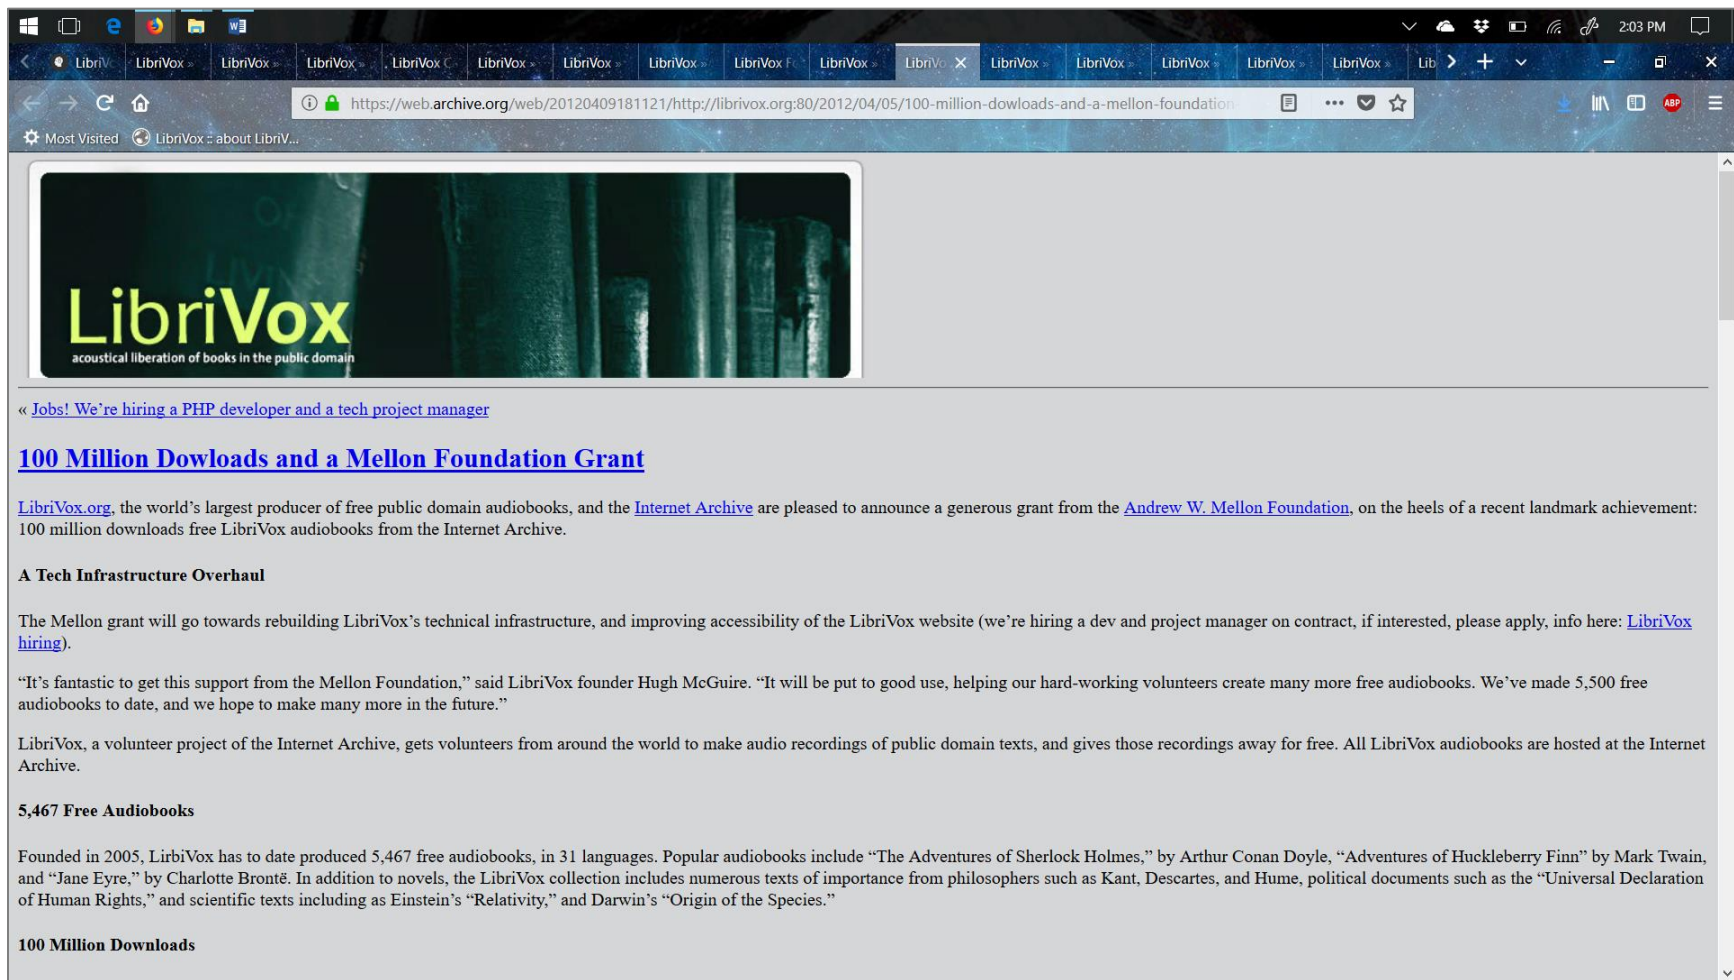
2:03 PM

LibriV LibriVox » LibriVox » LibriVox » LibriVox : LibriVox » LibriVox » LibriVox » LibriVox F LibriVox » LibriV LibriVox » LibriVox » LibriVox » LibriVox » LibriVox » Lib

https://web.archive.org/web/20120409181121/http://librivox.org:80/2012/04/05/100-million-dowloads-and-a-mellon-foundatio

Most Visited LibriVox :: about LibriV...

LibriVox
acoustical liberation of books in the public domain

« Jobs! We're hiring a PHP developer and a tech project manager

100 Million Dowloads and a Mellon Foundation Grant

LibriVox.org, the world's largest producer of free public domain audiobooks, and the Internet Archive are pleased to announce a generous grant from the Andrew W. Mellon Foundation, on the heels of a recent landmark achievement: 100 million downloads free LibriVox audiobooks from the Internet Archive.

A Tech Infrastructure Overhaul

The Mellon grant will go towards rebuilding LibriVox's technical infrastructure, and improving accessibility of the LibriVox website (we're hiring a dev and project manager on contract, if interested, please apply, info here: LibriVox hiring).

"It's fantastic to get this support from the Mellon Foundation," said LibriVox founder Hugh McGuire. "It will be put to good use, helping our hard-working volunteers create many more free audiobooks. We've made 5,500 free audiobooks to date, and we hope to make many more in the future."

LibriVox, a volunteer project of the Internet Archive, gets volunteers from around the world to make audio recordings of public domain texts, and gives those recordings away for free. All LibriVox audiobooks are hosted at the Internet Archive.

5,467 Free Audiobooks

Founded in 2005, LirbiVox has to date produced 5,467 free audiobooks, in 31 languages. Popular audiobooks include "The Adventures of Sherlock Holmes," by Arthur Conan Doyle, "Adventures of Huckleberry Finn" by Mark Twain, and "Jane Eyre," by Charlotte Brontë. In addition to novels, the LibriVox collection includes numerous texts of importance from philosophers such as Kant, Descartes, and Hume, political documents such as the "Universal Declaration of Human Rights," and scientific texts including as Einstein's "Relativity," and Darwin's "Origin of the Species."

100 Million Downloads